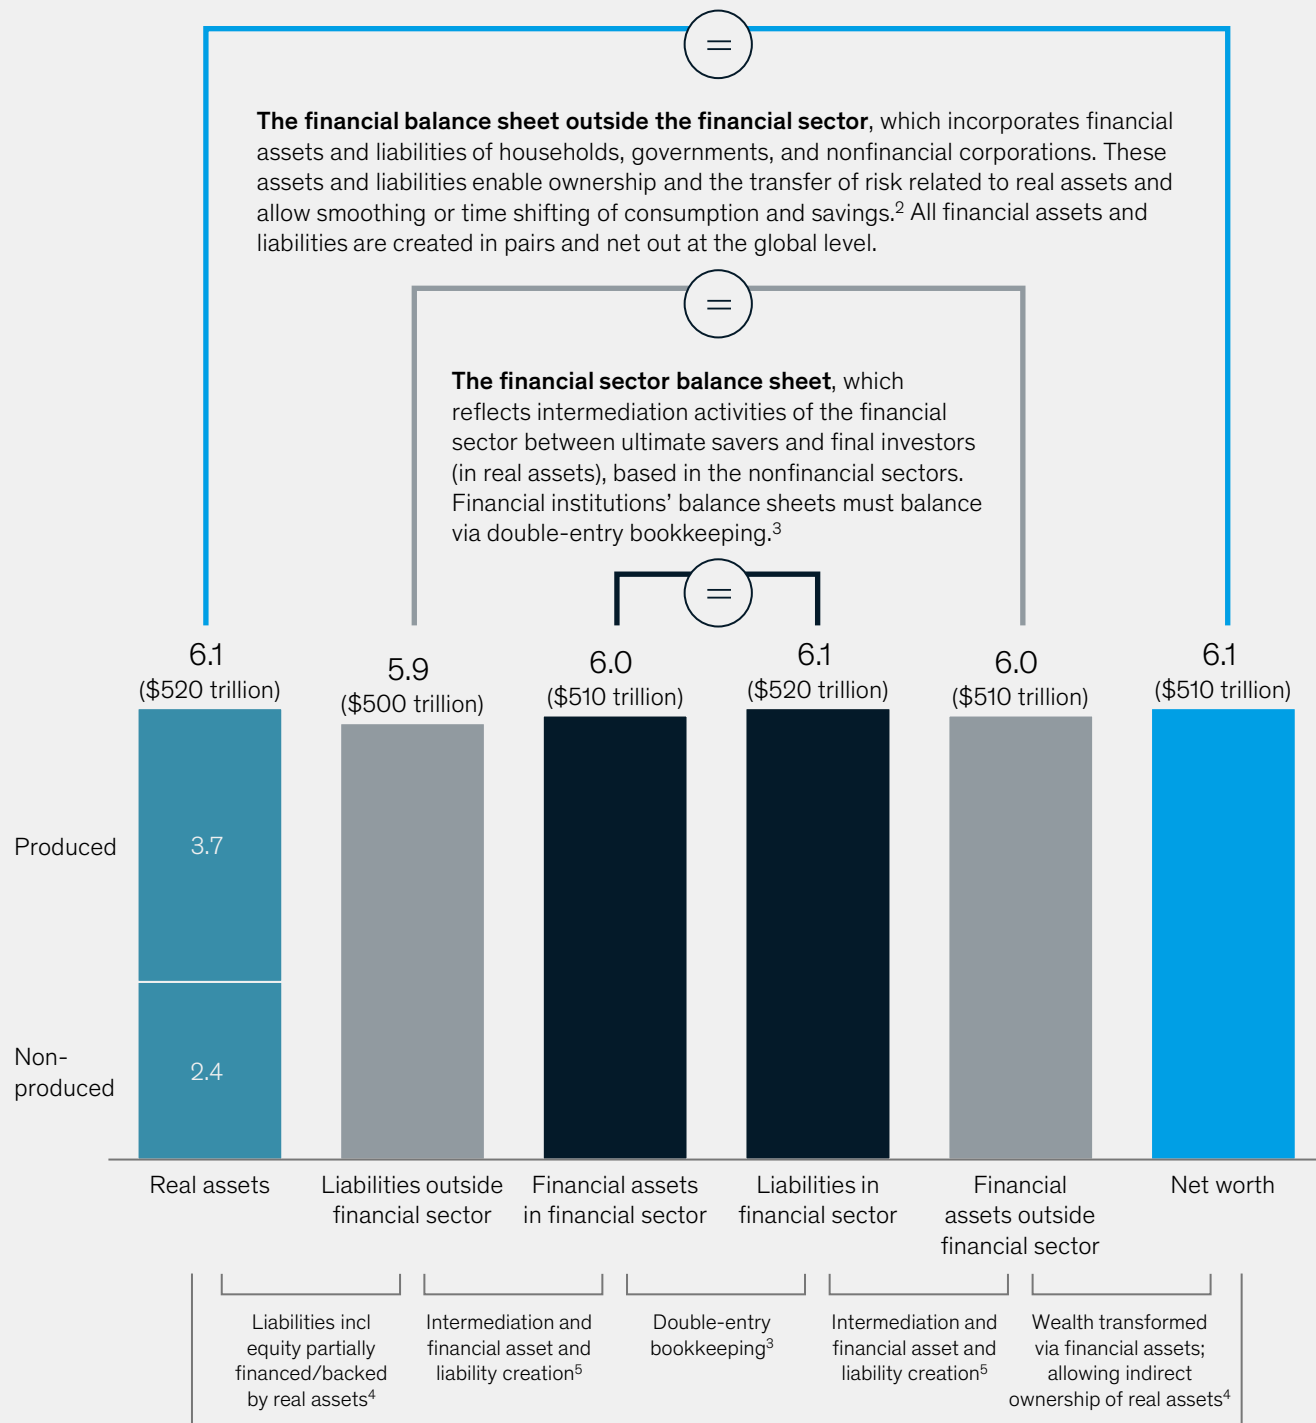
=

**The financial balance sheet outside the financial sector**, which incorporates financial assets and liabilities of households, governments, and nonfinancial corporations. These assets and liabilities enable ownership and the transfer of risk related to real assets and allow smoothing or time shifting of consumption and savings.$^2$ All financial assets and liabilities are created in pairs and net out at the global level.

=

**The financial sector balance sheet**, which reflects intermediation activities of the financial sector between ultimate savers and final investors (in real assets), based in the nonfinancial sectors. Financial institutions' balance sheets must balance via double-entry bookkeeping.$^3$

=

6.1 ($520 trillion)

5.9 ($500 trillion)

6.0 ($510 trillion)

6.1 ($520 trillion)

6.0 ($510 trillion)

6.1 ($510 trillion)

Produced

3.7

Non-produced

2.4

Real assets

Liabilities outside financial sector

Financial assets in financial sector

Liabilities in financial sector

Financial assets outside financial sector

Net worth

Liabilities incl equity partially financed/backed by real assets$^4$

Intermediation and financial asset and liability creation$^5$

Double-entry bookkeeping$^3$

Intermediation and financial asset and liability creation$^5$

Wealth transformed via financial assets; allowing indirect ownership of real assets$^4$